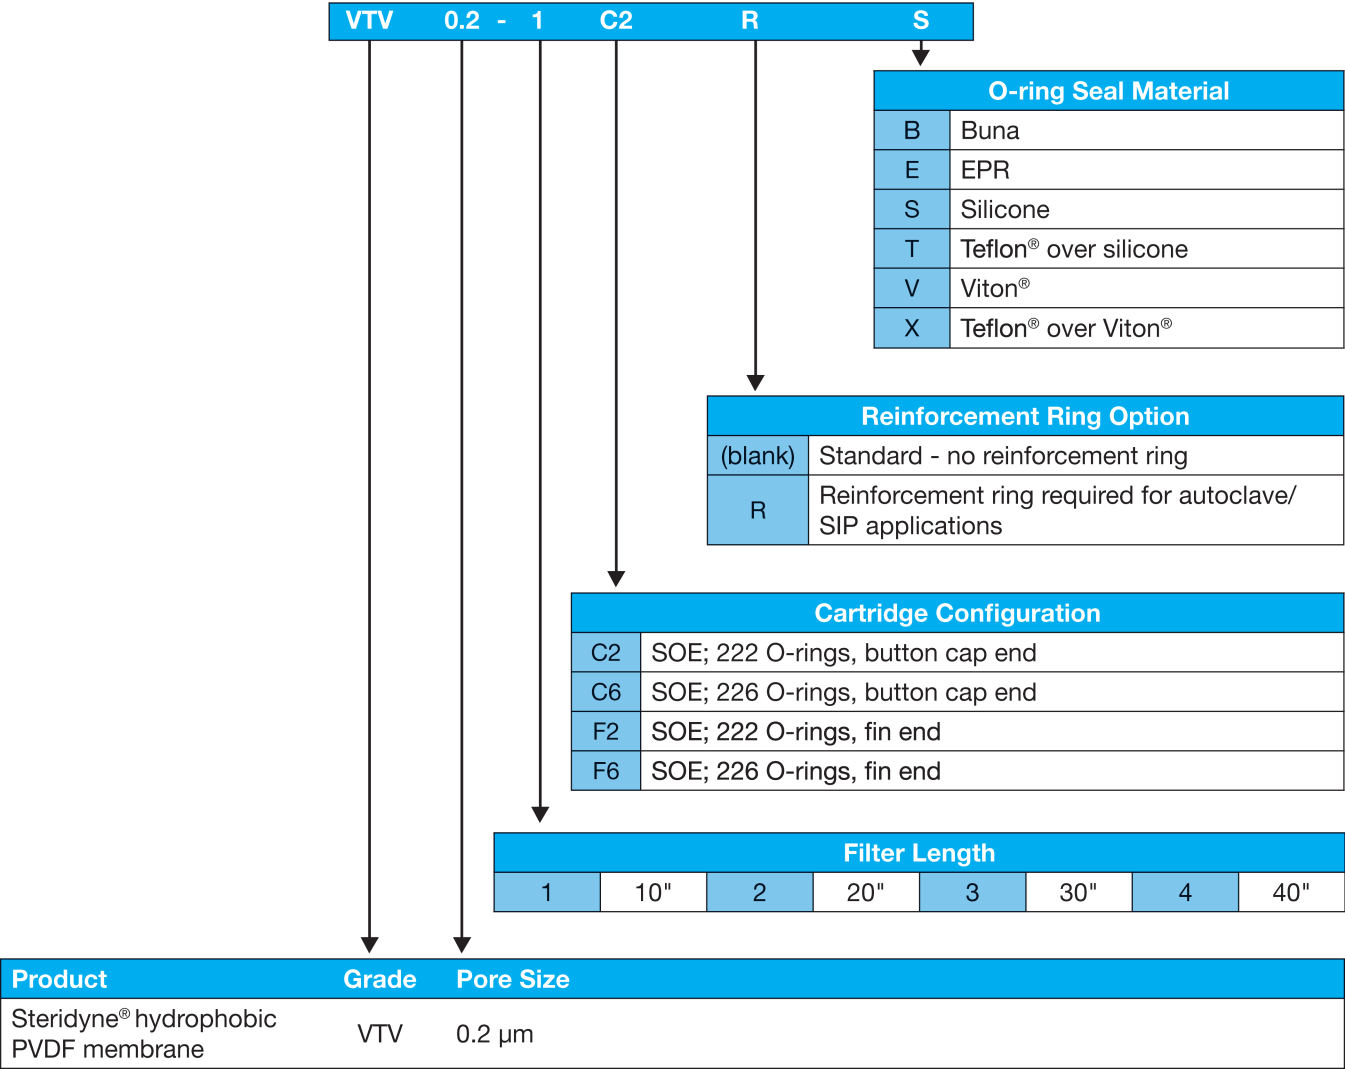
VTV 0.2 - 1 C2 R S

| O-ring Seal Material | |
|---|---|
| B | Buna |
| E | EPR |
| S | Silicone |
| T | Teflon® over silicone |
| V | Viton® |
| X | Teflon® over Viton® |

| Reinforcement Ring Option | |
|---|---|
| (blank) | Standard - no reinforcement ring |
| R | Reinforcement ring required for autoclave/ SIP applications |

| Cartridge Configuration | |
|---|---|
| C2 | SOE; 222 O-rings, button cap end |
| C6 | SOE; 226 O-rings, button cap end |
| F2 | SOE; 222 O-rings, fin end |
| F6 | SOE; 226 O-rings, fin end |

| Filter Length | | | | | | | |
|---|---|---|---|---|---|---|---|
| 1 | 10" | 2 | 20" | 3 | 30" | 4 | 40" |

| Product | Grade | Pore Size |
|---|---|---|
| Steridyne® hydrophobic PVDF membrane | VTV | 0.2 µm |